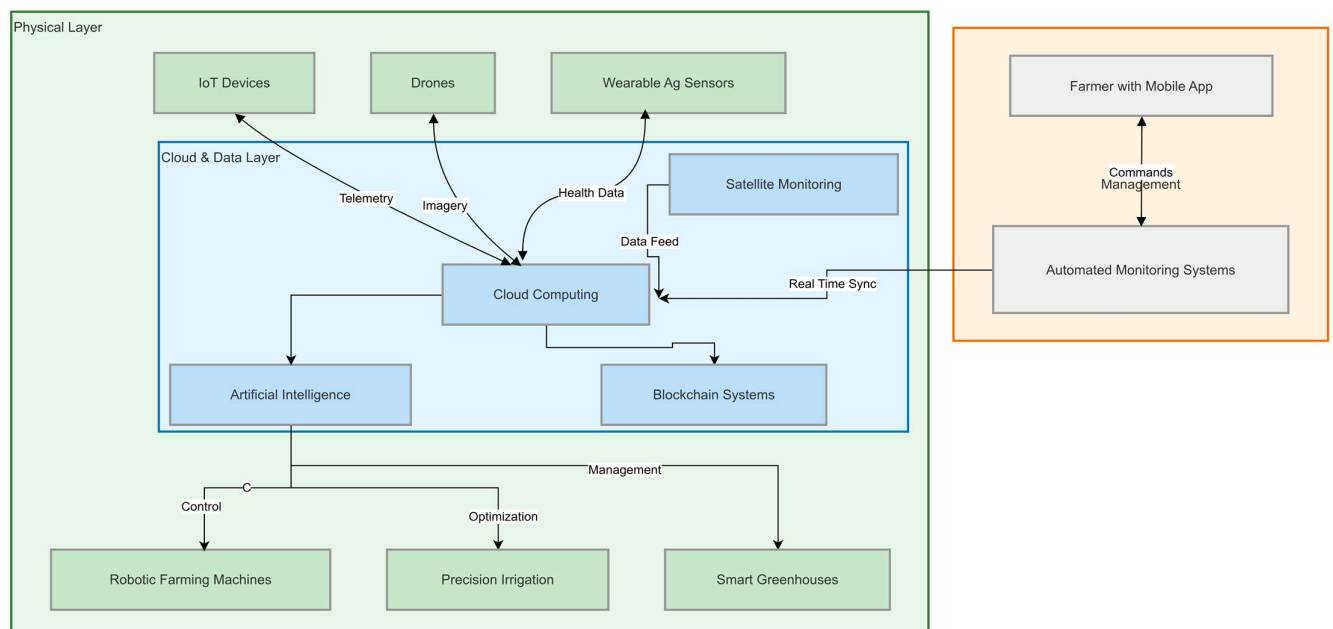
Physical Layer

IoT Devices

Drones

Wearable Ag Sensors

Farmer with Mobile App

Cloud & Data Layer

Satellite Monitoring

Telemetry

Imagery

Health Data

Commands
Management

Data Feed

Cloud Computing

Real Time Sync

Automated Monitoring Systems

Artificial Intelligence

Blockchain Systems

Management

C

Control

Optimization

Robotic Farming Machines

Precision Irrigation

Smart Greenhouses